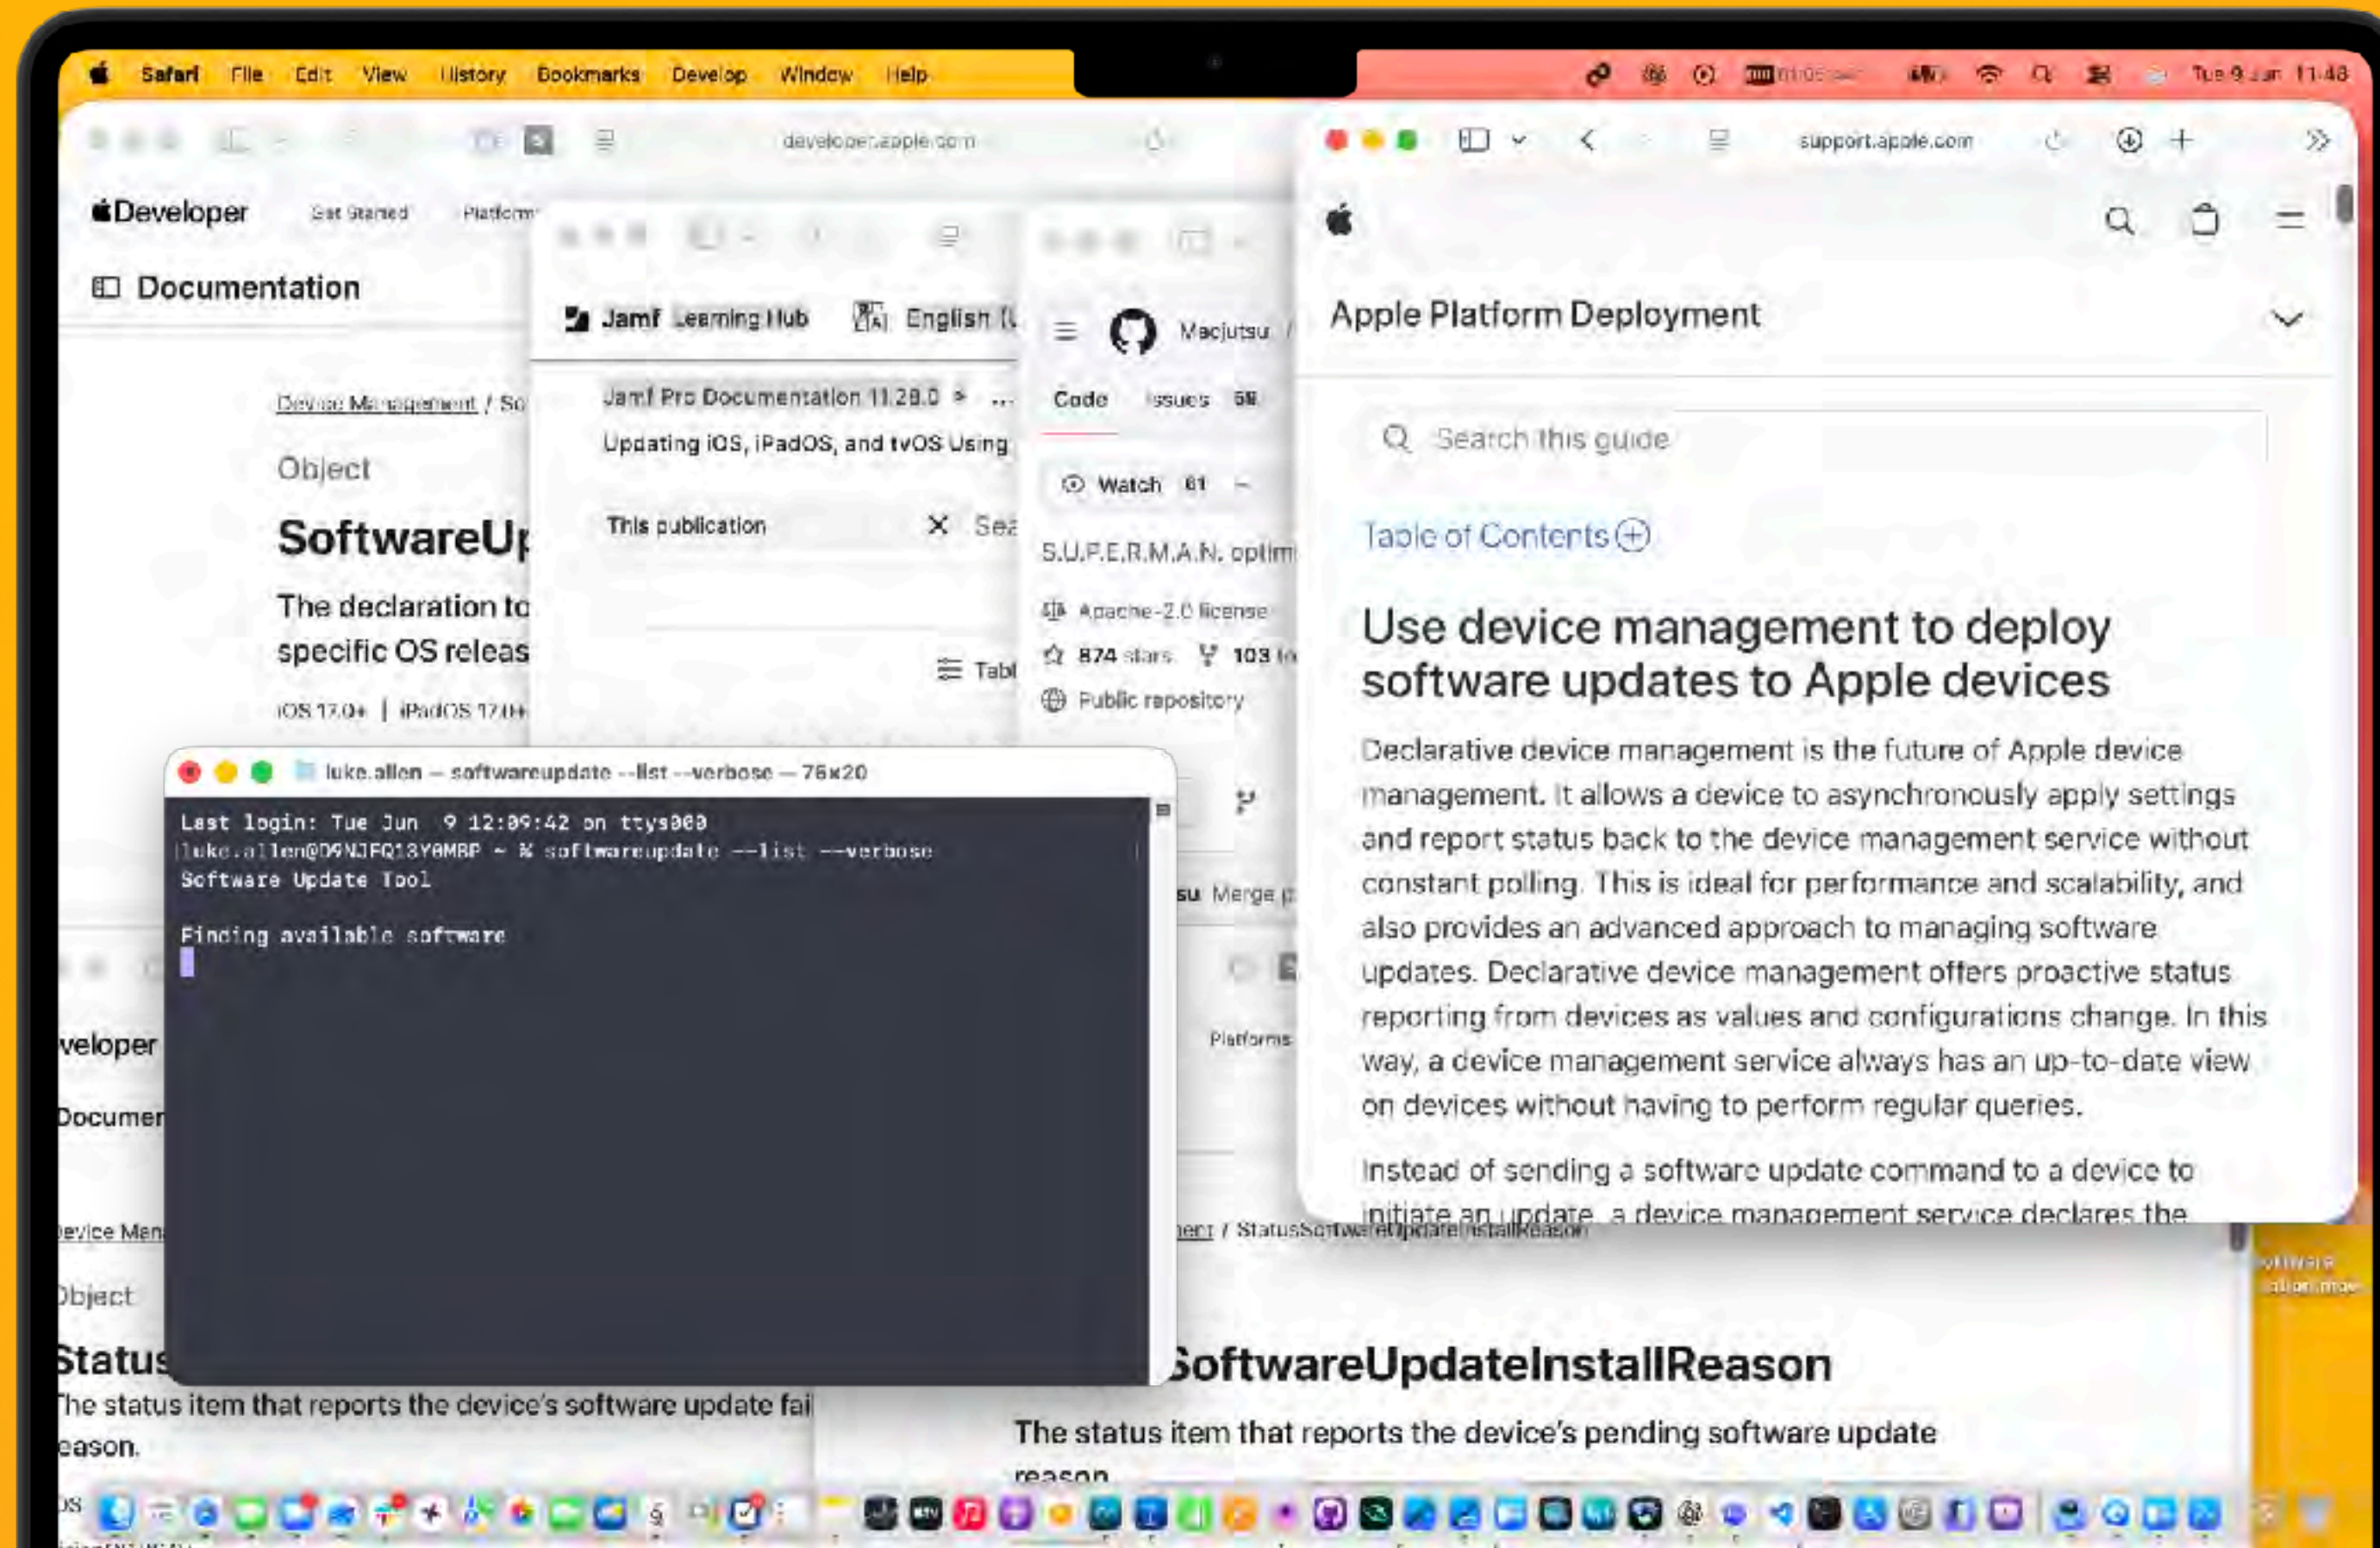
Safari File Edit View History Bookmarks Develop Window Help

Tue 9 Jun 11:48

developer.apple.com

Developer Get Started Platforms

Documentation

Device Management / So

Object

SoftwareU

The declaration to specific OS releas

iOS 17.0+ | iPadOS 17.0+

Jamf Learning Hub English

Jamf Pro Documentation 11.28.0 > ...

Updating iOS, iPadOS, and tvOS Using

This publication Sea

Tabl

Macjutsu /

Code Issues 58

Watch 61

S.U.P.E.R.M.A.N. optim

Apache-2.0 license

874 stars 103

Public repository

support.apple.com

Apple Platform Deployment

Search this guide

Table of Contents

Use device management to deploy software updates to Apple devices

Declarative device management is the future of Apple device management. It allows a device to asynchronously apply settings and report status back to the device management service without constant polling. This is ideal for performance and scalability, and also provides an advanced approach to managing software updates. Declarative device management offers proactive status reporting from devices as values and configurations change. In this way, a device management service always has an up-to-date view on devices without having to perform regular queries.

Instead of sending a software update command to a device to initiate an update, a device management service declares the

luke.allen — softwareupdate --list --verbose — 76×20

Last login: Tue Jun 9 12:09:42 on ttys000
luke.allen@D9NJFQ13Y0MBP ~ % softwareupdate --list --verbose
Software Update Tool

Finding available software

su Merge

Platforms

veloper

Documen

evice Man

bject

Status

he status item that reports the device's software update fai eason.

ent / StatusSoftwareUpdateInstallReason

SoftwareUpdateInstallReason

The status item that reports the device's pending software update reason